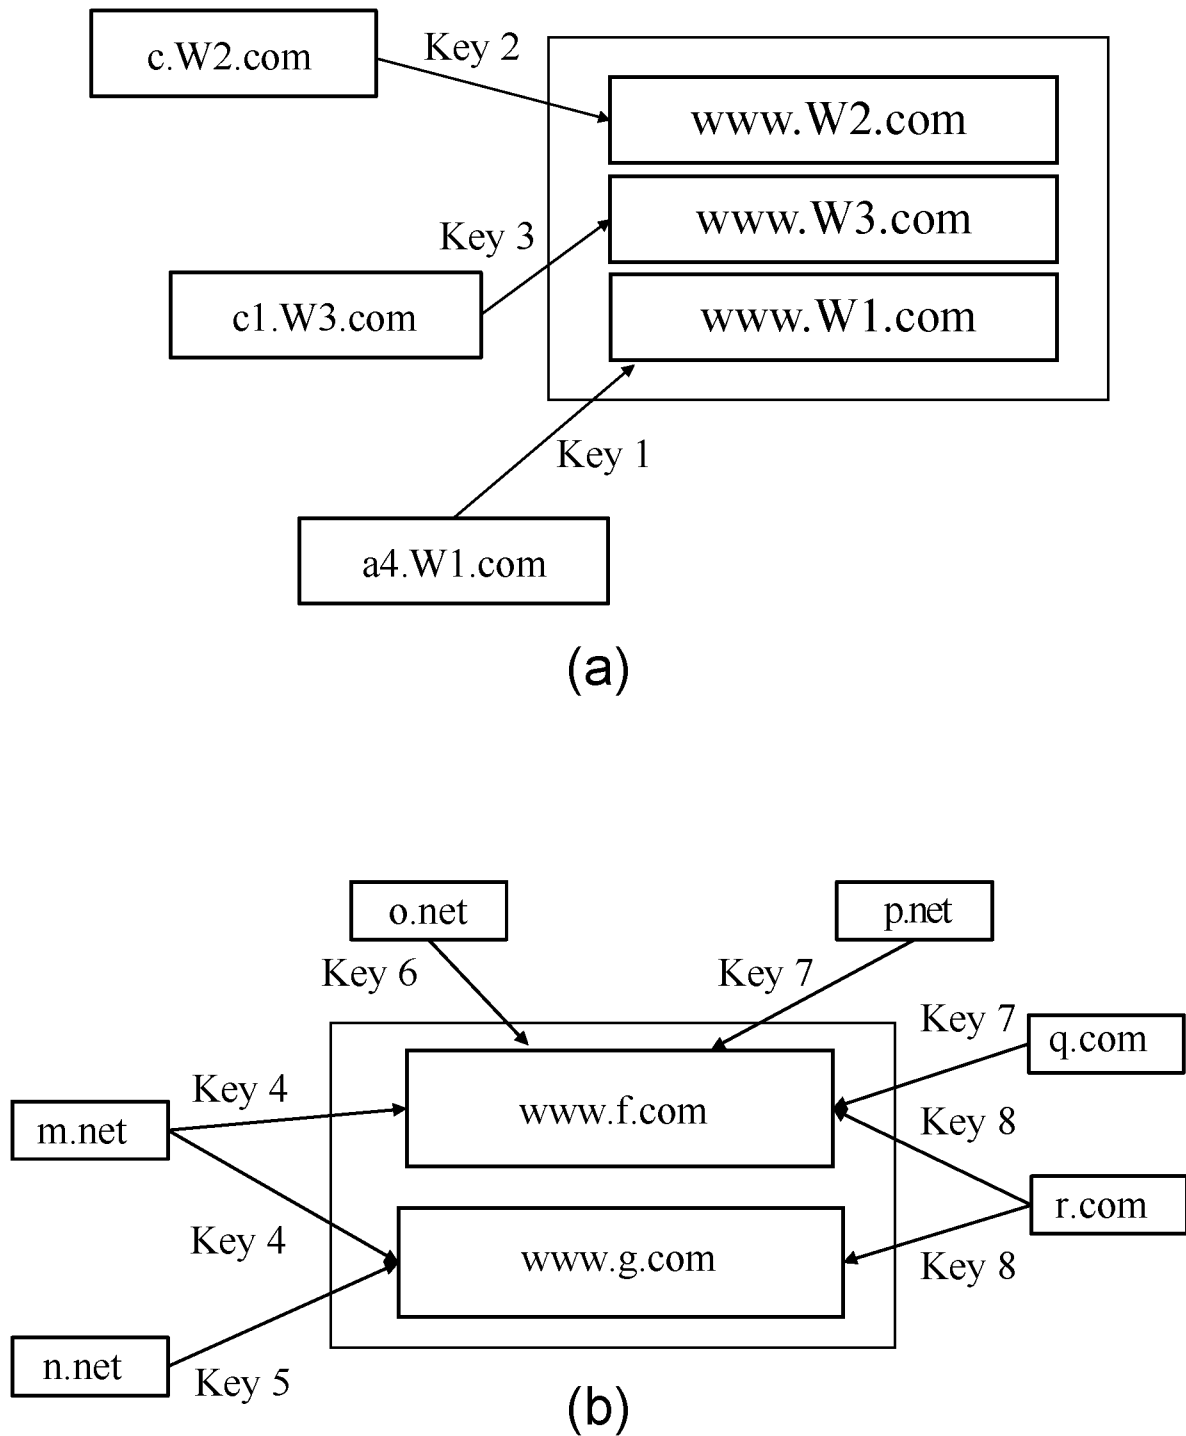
c.W2.com

Key 2

www.W2.com

www.W3.com

Key 3

c1.W3.com

www.W1.com

Key 1

a4.W1.com

(a)

o.net

p.net

Key 6

Key 7

Key 7

q.com

Key 4

m.net

www.f.com

Key 8

r.com

Key 4

www.g.com

Key 8

n.net

Key 5

(b)